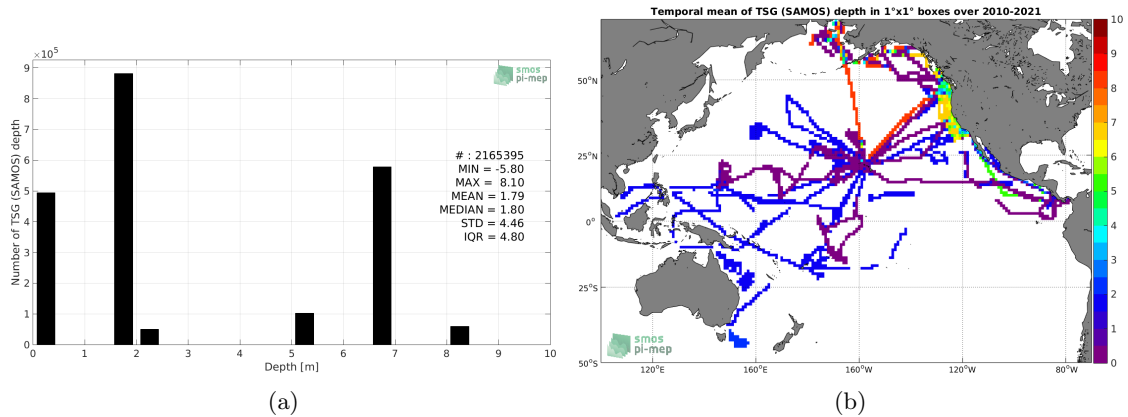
$\times10^5$
9
8
7
6
5
4
3
2
1
0
Number of TSG (SAMOS) depth
smos pi-mep
# : 2165395
MIN = -5.80
MAX = 8.10
MEAN = 1.79
MEDIAN = 1.80
STD = 4.46
IQR = 4.80
0 1 2 3 4 5 6 7 8 9 10
Depth [m]
(a)

Temporal mean of TSG (SAMOS) depth in 1°x1° boxes over 2010-2021
50°N
25°N
0°
25°S
50°S
120°E 160°E 160°W 120°W 80°W
smos pi-mep
10
9
8
7
6
5
4
3
2
1
0
(b)